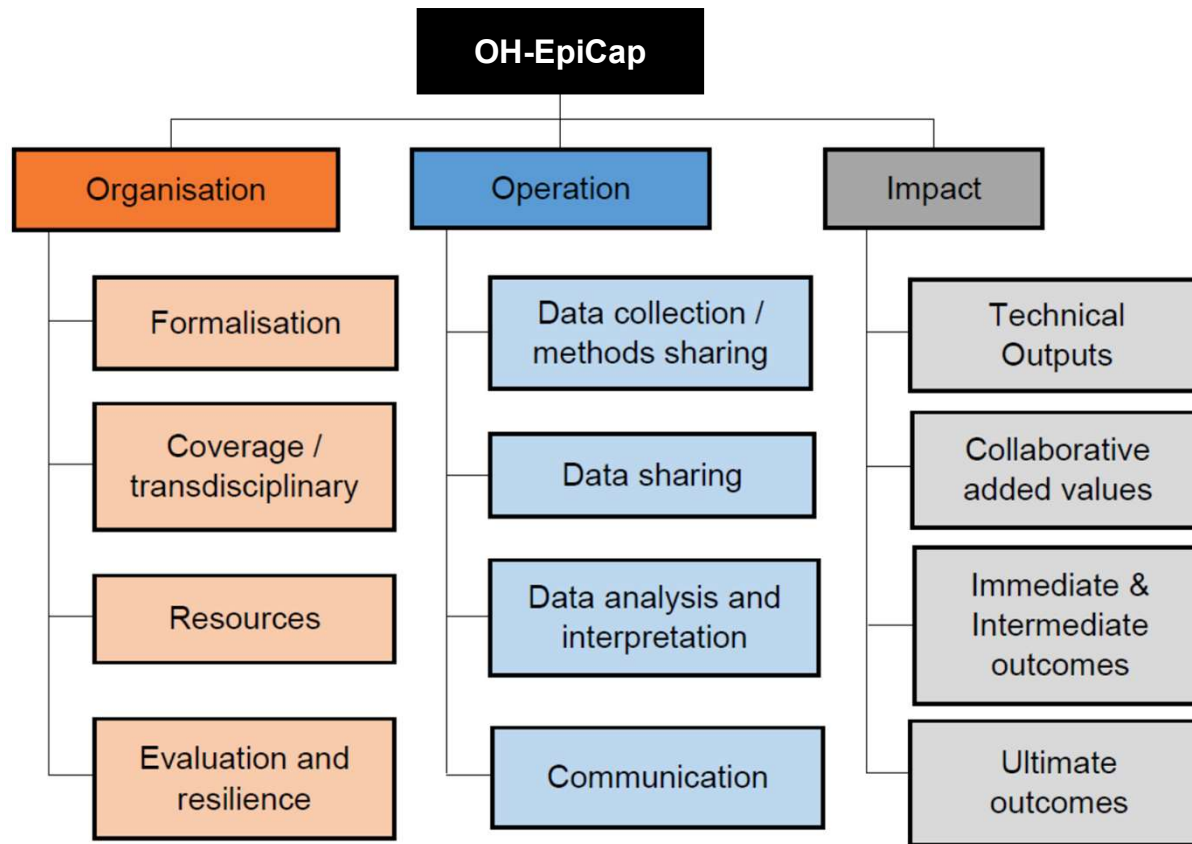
OH-EpiCap

Organisation

Formalisation

Coverage / transdisciplinary

Resources

Evaluation and resilience

Operation

Data collection / methods sharing

Data sharing

Data analysis and interpretation

Communication

Impact

Technical Outputs

Collaborative added values

Immediate & Intermediate outcomes

Ultimate outcomes